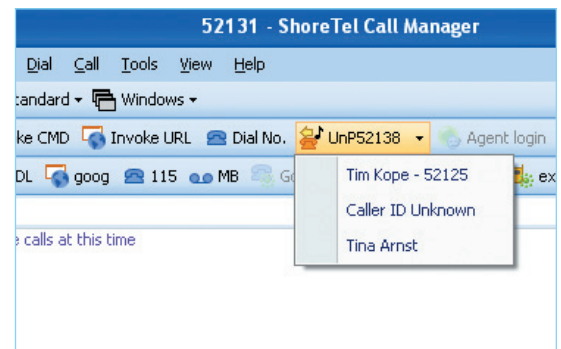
52131 - ShoreTel Call Manager

Dial Call Tools View Help

tandard ▾ Windows ▾

ke CMD Invoke URL Dial No. UnP52138 ▾ Agent login

DL goog 115 MB Go ex

Tim Kope - 52125

Caller ID Unknown

Tina Arnst

e calls at this time